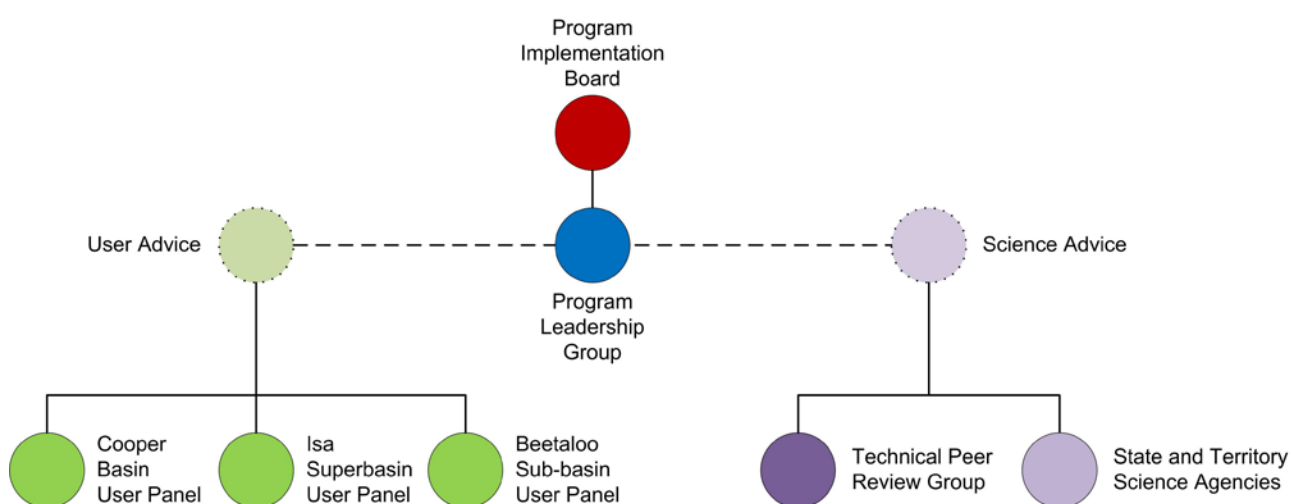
Program Implementation Board

User Advice

Program Leadership Group

Science Advice

Cooper Basin User Panel

Isa Superbasin User Panel

Beetaloo Sub-basin User Panel

Technical Peer Review Group

State and Territory Science Agencies